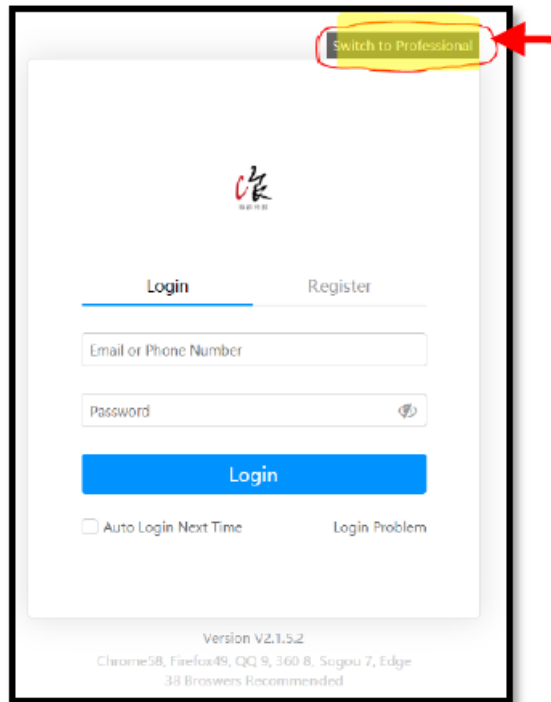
Switch to Professional

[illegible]

Login

Register

Email or Phone Number

Password

Login

Auto Login Next Time

Login Problem

Version V2.1.5.2

Chrome58, Firefox49, QQ 9, 360 8, Sogou 7, Edge 38 Broswers Recommended